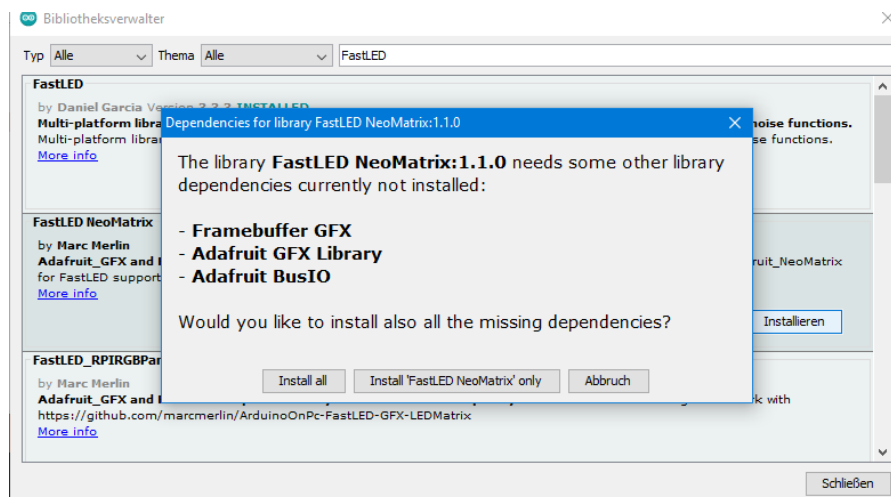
Bibliotheksverwalter

Typ Alle Thema Alle FastLED

FastLED
by Daniel Garcia Version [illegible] INSTALLED
Multi-platform libra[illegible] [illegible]oise functions.
Multi-platform librar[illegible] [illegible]se functions.
More info

FastLED NeoMatrix
by Marc Merlin
Adafruit_GFX and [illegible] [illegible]ruit_NeoMatrix
for FastLED support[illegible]
More info
Installieren

FastLED_RPIRGBPan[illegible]
by Marc Merlin
Adafruit_GFX and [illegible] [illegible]rk with
https://github.com/marcmerlin/ArduinoOnPc-FastLED-GFX-LEDMatrix
More info

Dependencies for library FastLED NeoMatrix:1.1.0

The library **FastLED NeoMatrix:1.1.0** needs some other library dependencies currently not installed:

- **Framebuffer GFX**
- **Adafruit GFX Library**
- **Adafruit BusIO**

Would you like to install also all the missing dependencies?

Install all Install 'FastLED NeoMatrix' only Abbruch

Schließen